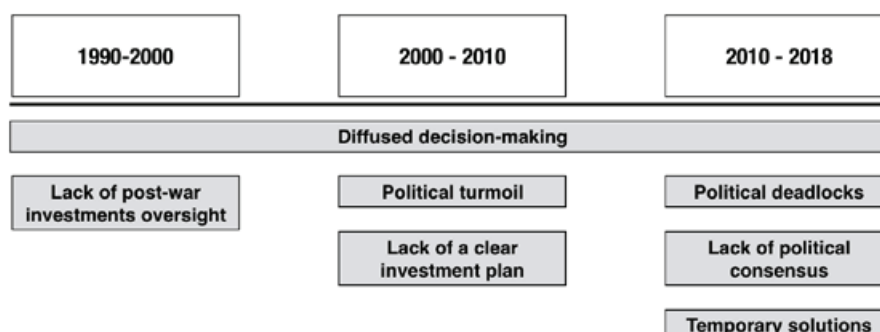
1990-2000

2000 - 2010

2010 - 2018

Diffused decision-making

Lack of post-war investments oversight

Political turmoil

Lack of a clear investment plan

Political deadlocks

Lack of political consensus

Temporary solutions